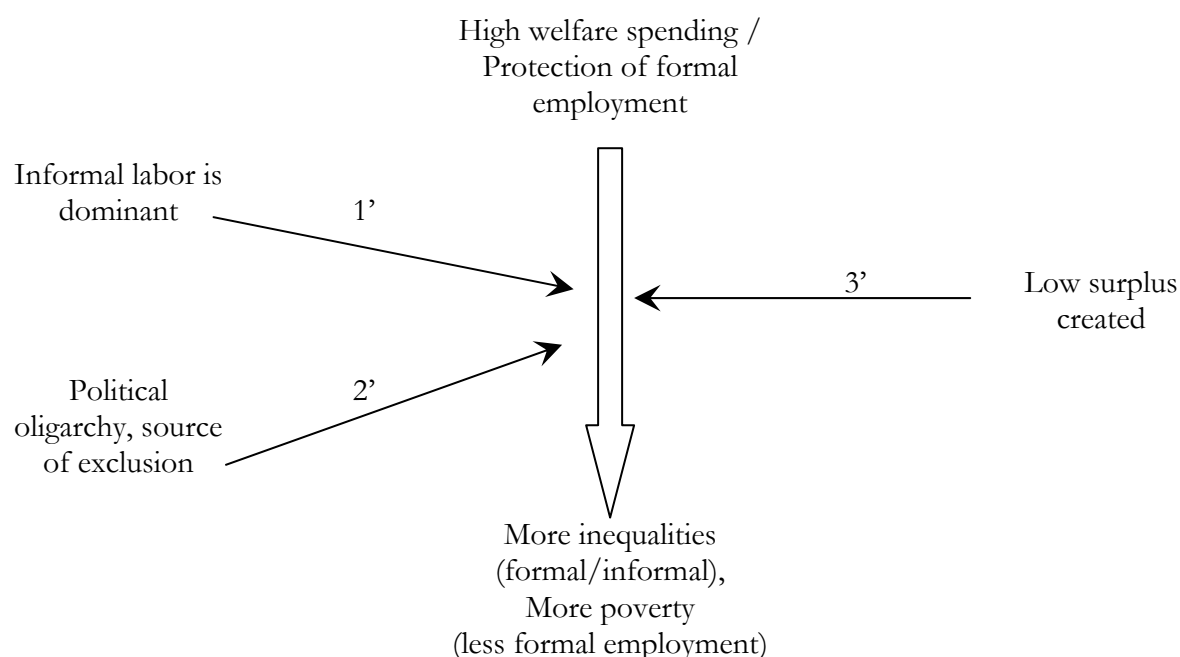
High welfare spending / Protection of formal employment

Informal labor is dominant

1’

Political oligarchy, source of exclusion

2’

3’

Low surplus created

More inequalities (formal/informal), More poverty (less formal employment)